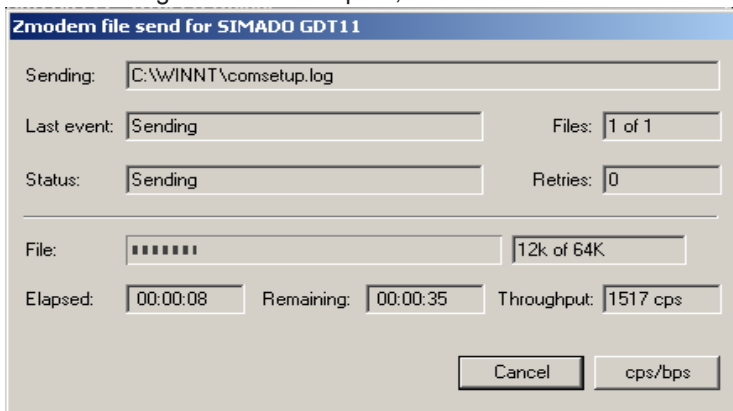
Zmodem file send for SIMADO GDT11

Sending: C:\WINNT\comsetup.log

Last event: Sending

Files: 1 of 1

Status: Sending

Retries: 0

File: 12k of 64K

Elapsed: 00:00:08

Remaining: 00:00:35

Throughput: 1517 cps

Cancel

cps/bps